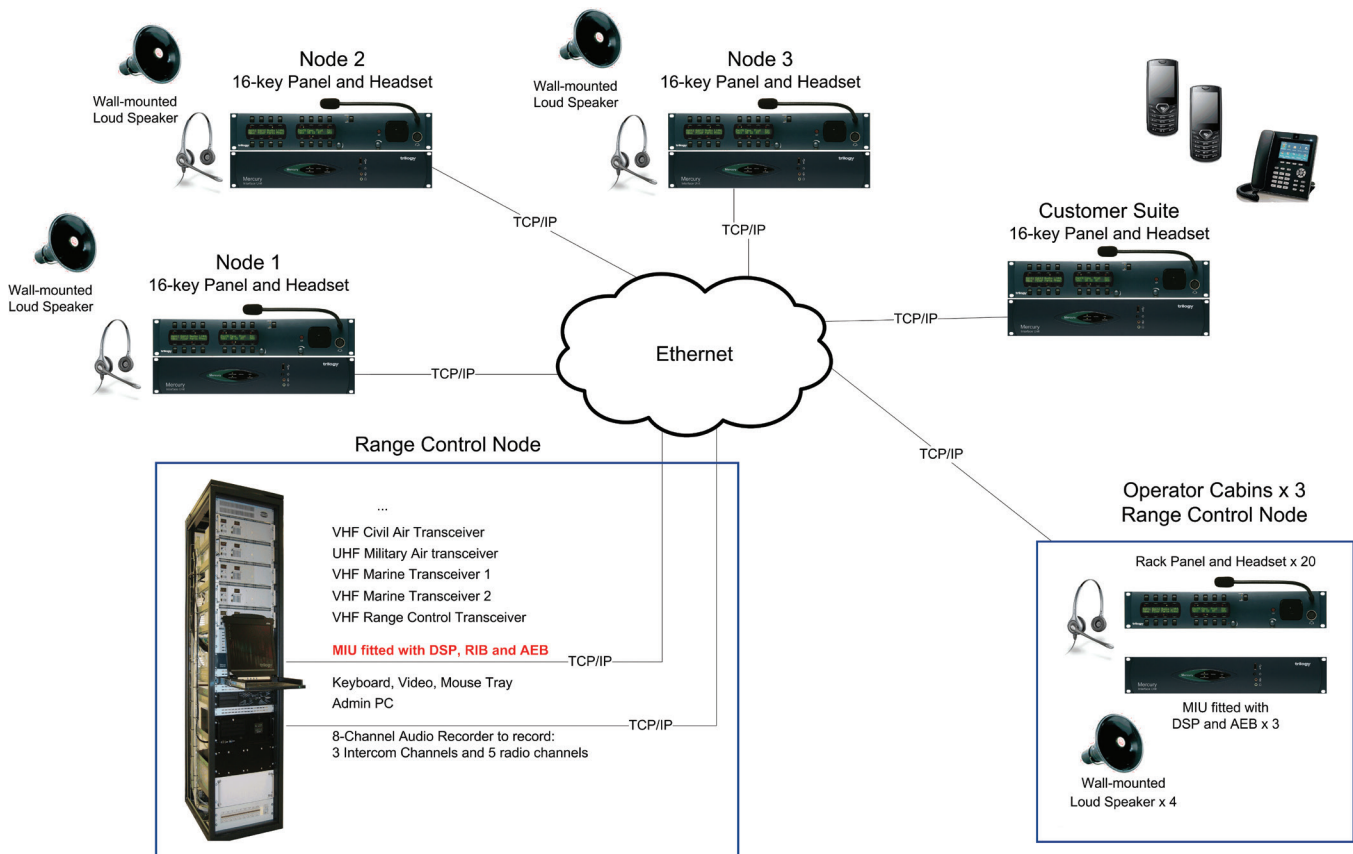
Wall-mounted Loud Speaker

Node 2
16-key Panel and Headset

Wall-mounted Loud Speaker

Node 3
16-key Panel and Headset

TCP/IP

TCP/IP

Wall-mounted Loud Speaker

Node 1
16-key Panel and Headset

Customer Suite
16-key Panel and Headset

TCP/IP

Ethernet

TCP/IP

Range Control Node

TCP/IP

...
VHF Civil Air Transceiver
UHF Military Air transceiver
VHF Marine Transceiver 1
VHF Marine Transceiver 2
VHF Range Control Transceiver

MIU fitted with DSP, RIB and AEB

TCP/IP

Keyboard, Video, Mouse Tray
Admin PC

TCP/IP

8-Channel Audio Recorder to record:
3 Intercom Channels and 5 radio channels

Operator Cabins x 3
Range Control Node

Rack Panel and Headset x 20

MIU fitted with
DSP and AEB x 3

Wall-mounted
Loud Speaker x 4